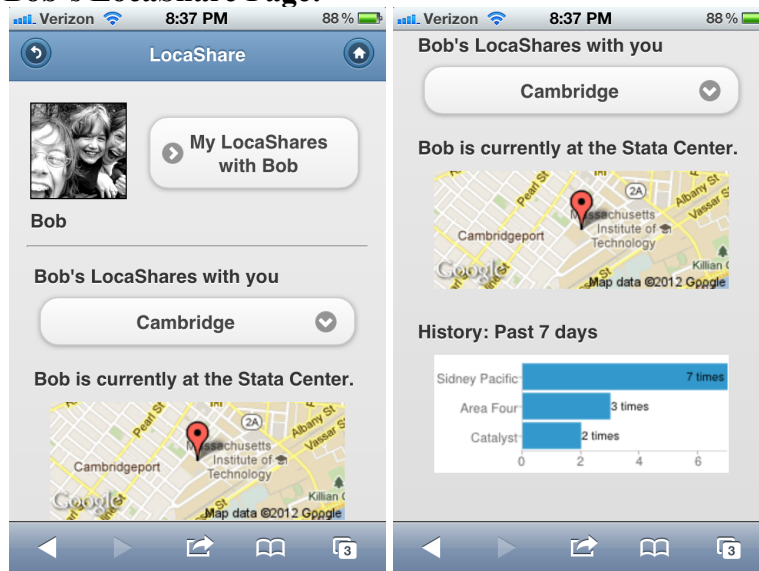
Verizon 8:37 PM 88 %

LocaShare

My LocaShares with Bob

Bob

Bob's LocaShares with you

Cambridge

Bob is currently at the Stata Center.

Pearl St
Cambridgeport
Massachusetts Institute of Technology
2A
Albany St
Vassar St
Killian C
Google
Map data ©2012 Google

3

Verizon 8:37 PM 88 %

Bob's LocaShares with you

Cambridge

Bob is currently at the Stata Center.

Pearl St
Cambridgeport
Massachusetts Institute of Technology
2A
Albany St
Vassar St
Killian C
Google
Map data ©2012 Google

History: Past 7 days

| | |
|---|---|
| Sidney Pacific | 7 times |
| Area Four | 3 times |
| Catalyst | 2 times |

0 2 4 6

3